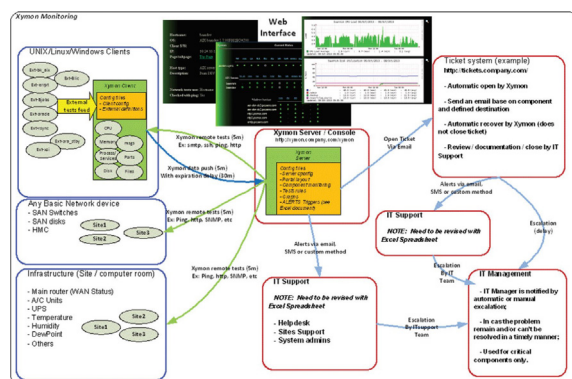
Xymon Monitoring

UNIX/Linux/Windows Clients

Ext-tst_xxx
Ext-tst
Ext-script
Ext-script
Ext-script
Ext-tst
Ext-tst
Ext-tst_xxx

External tests feed

Xymon Client
Config files
- Client config
- External definitions

CPU
Memory
Disk
Process
Services
Ports
Files

Xymon remote tests (5m)
Ex: smtp, ssh, http

Xymon tests push (5m)
With expiration delay (30m)

Any Basic Network device
- SAN Switches
- SAN disks
- HMC

Site1
Site2
Site3

Xymon remote tests (5m)
Ex: Ping, http, SNMP, etc

Infrastructure (Site / computer room)
- Main router (WAN Status)
- A/C Units
- UPS
- Temperature
- Humidity
- DewPoint
- Others

Site1
Site2
Site3

Xymon remote tests (5m)
Ex: Ping, http, SNMP, etc

Web Interface

Xymon Server / Console
http://xymon.company.com/xymon

Config files
- Server config
- Portal layout
- Component monitoring
- Tests rules
- Alerts
- ALERTS Triggers (ex: Email document)

Open Ticket Via Email

Alerts via email, SMS or custom method

Ticket system (example)
http://tickets.company.com/

- Automatic open by Xymon

- Send an email base on component and defined destination

- Automatic recover by Xymon (does not close ticket)

- Review / documentation / close by IT Support

Alerts via email, SMS or custom method

IT Support
NOTE: Need to be revised with Excel Spreadsheet

Escalation (delay)

Escalation By IT Team

IT Support
NOTE: Need to be revised with Excel Spreadsheet
- Helpdesk
- Sites Support
- System admins

Escalation By IT Support Team

IT Management
- IT Manager is notified by automatic or manual escalation;

- In case the problem remain and/or can't be resolved in a timely manner;

- Used for critical components only.